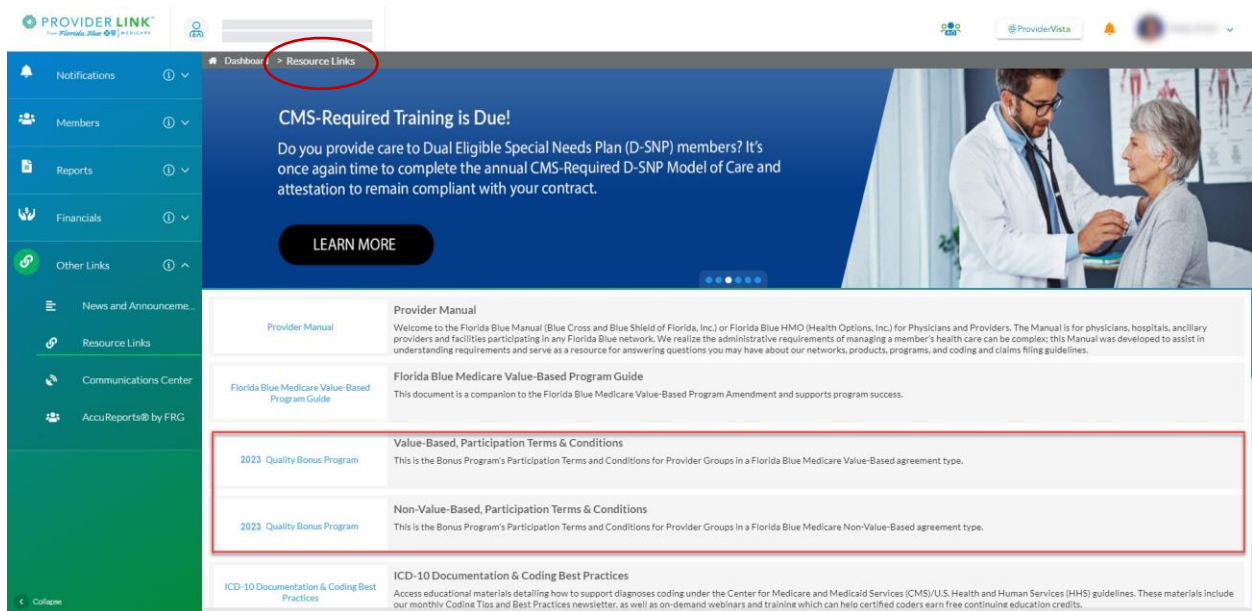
PROVIDER LINK
from Florida Blue | MEDICARE

ProviderVista

Notifications ⓘ
Members ⓘ
Reports ⓘ
Financials ⓘ
Other Links ⓘ
News and Announceme...
Resource Links
Communications Center
AccuReports® by FRG
Collapse

Dashboard > Resource Links

CMS-Required Training is Due!

Do you provide care to Dual Eligible Special Needs Plan (D-SNP) members? It's once again time to complete the annual CMS-Required D-SNP Model of Care and attestation to remain compliant with your contract.

LEARN MORE

Provider Manual

Provider Manual
Welcome to the Florida Blue Manual (Blue Cross and Blue Shield of Florida, Inc.) or Florida Blue HMO (Health Options, Inc.) for Physicians and Providers. The Manual is for physicians, hospitals, ancillary providers and facilities participating in any Florida Blue network. We realize the administrative requirements of managing a member's health care can be complex; this Manual was developed to assist in understanding requirements and serve as a resource for answering questions you may have about our networks, products, programs, and coding and claims filing guidelines.

Florida Blue Medicare Value-Based Program Guide

Florida Blue Medicare Value-Based Program Guide
This document is a companion to the Florida Blue Medicare Value-Based Program Amendment and supports program success.

2023 Quality Bonus Program

Value-Based, Participation Terms & Conditions
This is the Bonus Program's Participation Terms and Conditions for Provider Groups in a Florida Blue Medicare Value-Based agreement type.

2023 Quality Bonus Program

Non-Value-Based, Participation Terms & Conditions
This is the Bonus Program's Participation Terms and Conditions for Provider Groups in a Florida Blue Medicare Non-Value-Based agreement type.

ICD-10 Documentation & Coding Best Practices

ICD-10 Documentation & Coding Best Practices
Access educational materials detailing how to support diagnoses coding under the Center for Medicare and Medicaid Services (CMS)/U.S. Health and Human Services (HHS) guidelines. These materials include our monthly Coding Tips and Best Practices newsletter, as well as on-demand webinars and training which can help certified coders earn free continuing education credits.